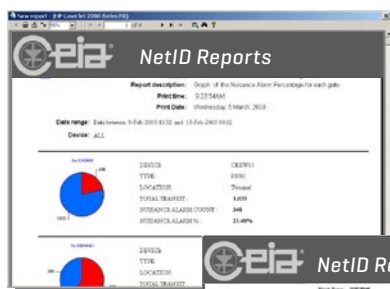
New report - [HP LaserJet 2300 Series PS]

NetID Reports

Report description: Graph of the Nuisance Alarm Percentage for each gate

Print time: 9:23:54AM

Print Date: Wednesday, 5 March 2003

Data range: Data between 9-Feb-2003 10:32 and 13-Feb-2003 09:22

Device: ALL

| DEVICE: | CRXW01 |
|---|---|
| TYPE: | F050 |
| LOCATION: | Terminal |
| TOTAL TRANSIT: | 1,630 |
| NUISANCE ALARM COUNT: | 349 |
| NUISANCE ALARM %: | 21.40% |

DEVICE:
TYPE:
LOCATION:
TOTAL TRANSIT:

NetID R